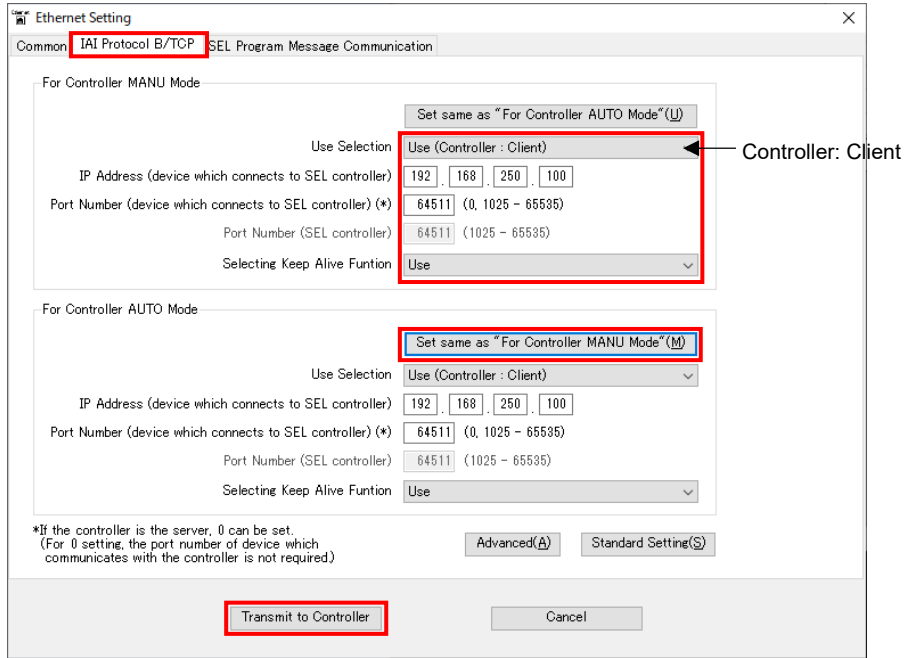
Ethernet Setting

Common | IAI Protocol B/TCP | SEL Program Message Communication

For Controller MANU Mode

Set same as "For Controller AUTO Mode"(U)

Use Selection | Use (Controller : Client)

Controller: Client

IP Address (device which connects to SEL controller) | 192 . 168 . 250 . 100

Port Number (device which connects to SEL controller) (*) | 64511 (0, 1025 – 65535)

Port Number (SEL controller) | 64511 (1025 – 65535)

Selecting Keep Alive Funtion | Use

For Controller AUTO Mode

Set same as "For Controller MANU Mode"(M)

Use Selection | Use (Controller : Client)

IP Address (device which connects to SEL controller) | 192 . 168 . 250 . 100

Port Number (device which connects to SEL controller) (*) | 64511 (0, 1025 – 65535)

Port Number (SEL controller) | 64511 (1025 – 65535)

Selecting Keep Alive Funtion | Use

*If the controller is the server, 0 can be set.
(For 0 setting, the port number of device which communicates with the controller is not required.)

Advanced(A)

Standard Setting(S)

Transmit to Controller

Cancel